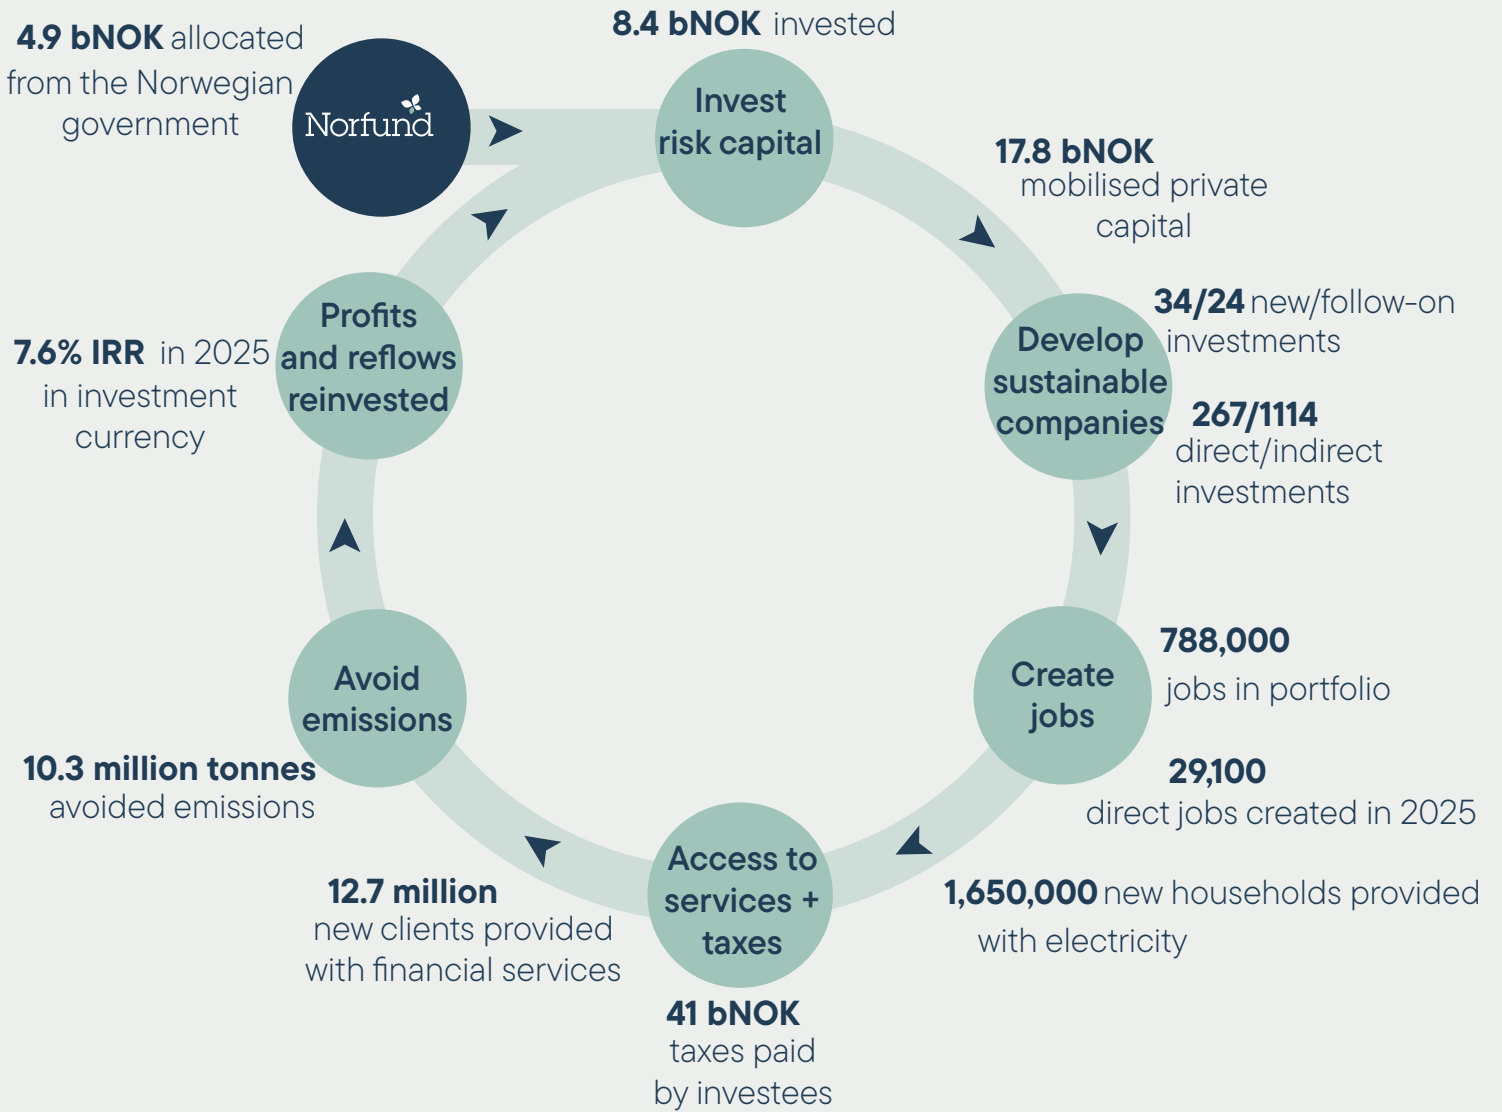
**4.9 bNOK** allocated from the Norwegian government

Norfund

**8.4 bNOK** invested

Invest risk capital

**17.8 bNOK** mobilised private capital

**34/24** new/follow-on investments

Develop sustainable companies

**267/1114** direct/indirect investments

Create jobs

**788,000** jobs in portfolio

**29,100** direct jobs created in 2025

**1,650,000** new households provided with electricity

Access to services + taxes

**41 bNOK** taxes paid by investees

**12.7 million** new clients provided with financial services

Avoid emissions

**10.3 million tonnes** avoided emissions

Profits and reflows reinvested

**7.6% IRR** in 2025 in investment currency